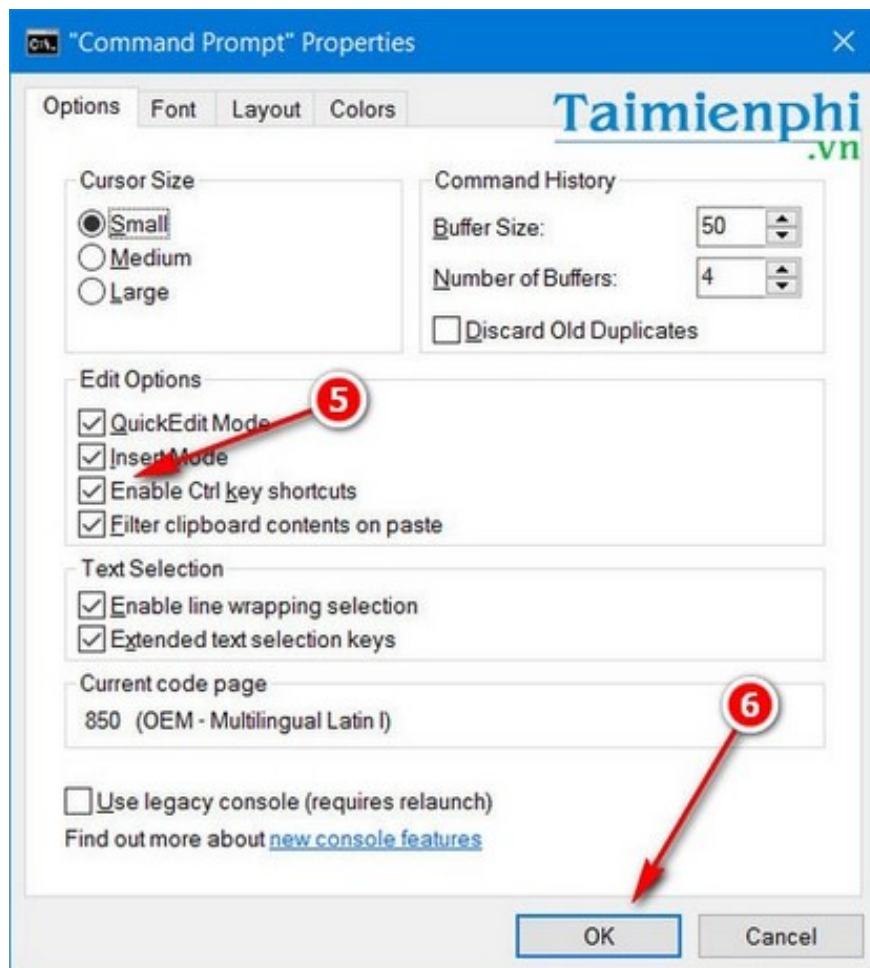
"Command Prompt" Properties

Options Font Layout Colors

Taimienphi
.vn

Cursor Size
Small
Medium
Large

Command History
Buffer Size: 50
Number of Buffers: 4
Discard Old Duplicates

Edit Options
5
QuickEdit Mode
Insert Mode
Enable Ctrl key shortcuts
Filter clipboard contents on paste

Text Selection
Enable line wrapping selection
Extended text selection keys

Current code page
850 (OEM - Multilingual Latin I)

6

Use legacy console (requires relaunch)
Find out more about new console features

OK Cancel